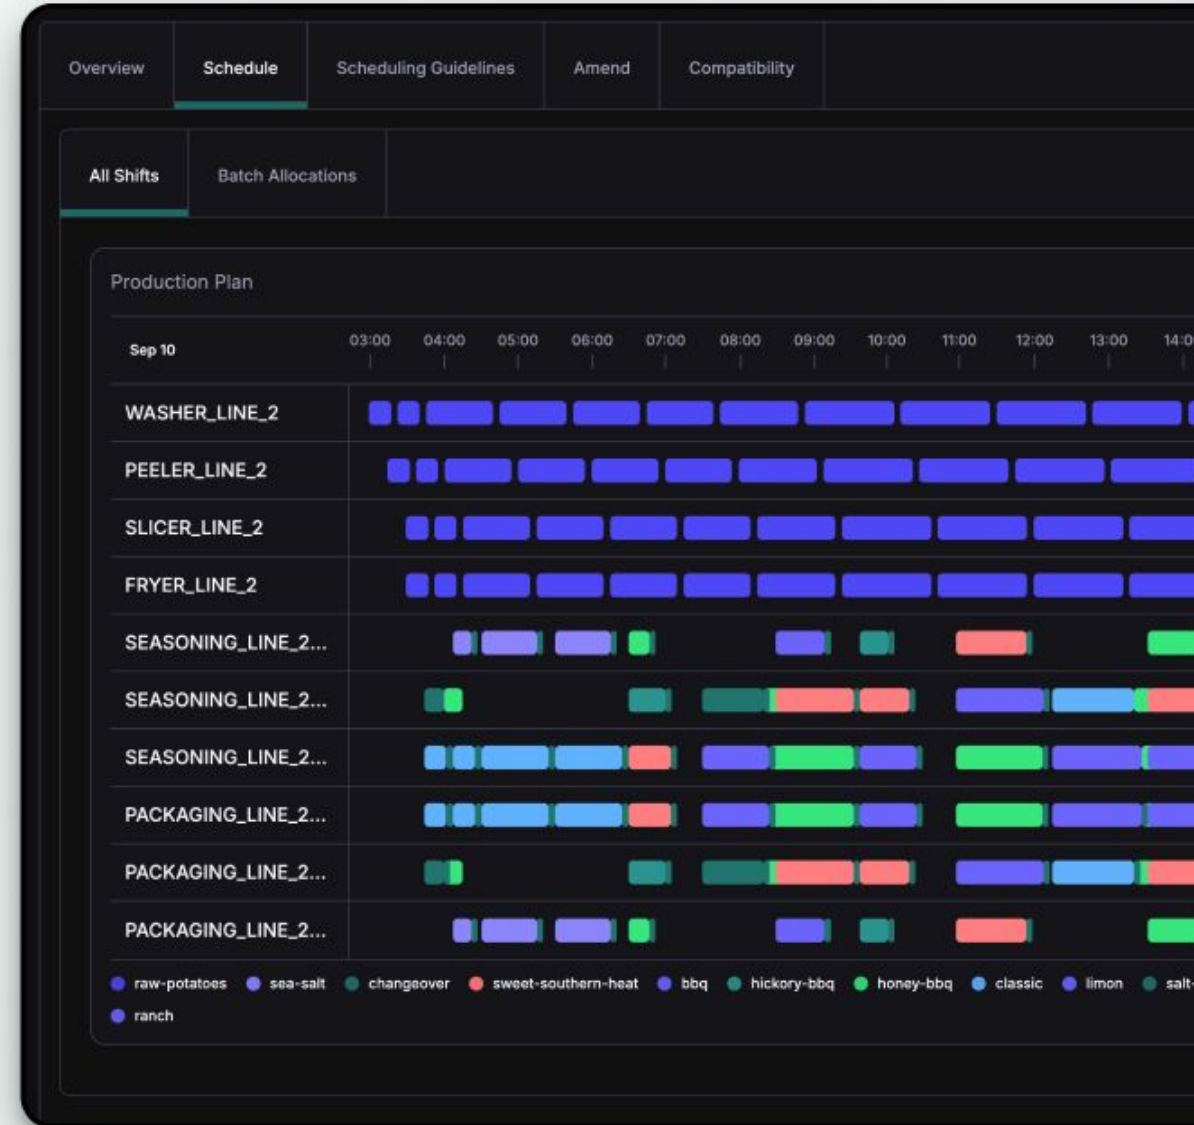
Overview Schedule Scheduling Guidelines Amend Compatibility

All Shifts Batch Allocations

Production Plan

| Sep 10 | 03:00 | 04:00 | 05:00 | 06:00 | 07:00 | 08:00 | 09:00 | 10:00 | 11:00 | 12:00 | 13:00 | 14:0 |
|---|---|---|---|---|---|---|---|---|---|---|---|---|
| WASHER_LINE_2 | | | | | | | | | | | | |
| PEELER_LINE_2 | | | | | | | | | | | | |
| SLICER_LINE_2 | | | | | | | | | | | | |
| FRYER_LINE_2 | | | | | | | | | | | | |
| SEASONING_LINE_2... | | | | | | | | | | | | |
| SEASONING_LINE_2... | | | | | | | | | | | | |
| SEASONING_LINE_2... | | | | | | | | | | | | |
| PACKAGING_LINE_2... | | | | | | | | | | | | |
| PACKAGING_LINE_2... | | | | | | | | | | | | |
| PACKAGING_LINE_2... | | | | | | | | | | | | |

raw-potatoes sea-salt changeover sweet-southern-heat bbq hickory-bbq honey-bbq classic limon salt-
ranch